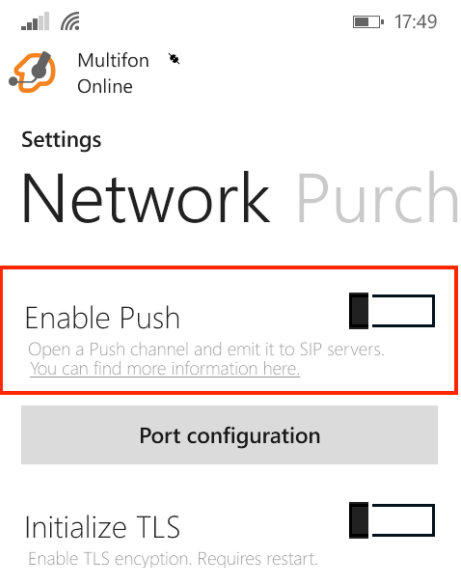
17:49

Multifon
Online

Settings

Network Purch

Enable Push

Open a Push channel and emit it to SIP servers.
You can find more information here.

Port configuration

Initialize TLS

Enable TLS encyption. Requires restart.